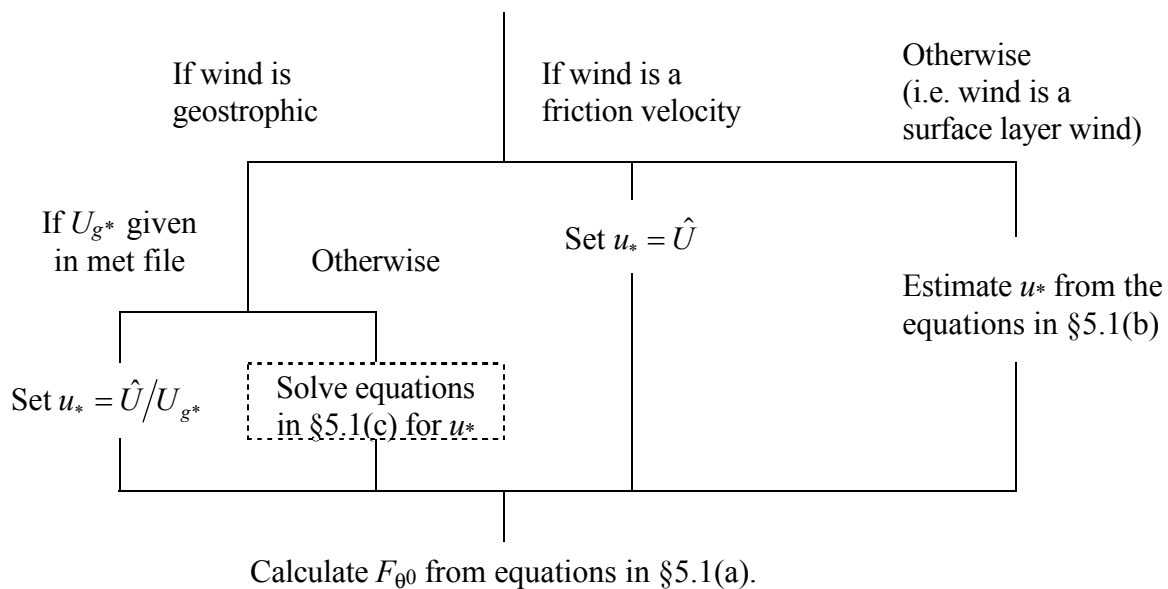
If wind is geostrophic

If wind is a friction velocity

Otherwise (i.e. wind is a surface layer wind)

If $U_{g*}$ given in met file

Otherwise

Set $u_* = \hat{U}$

Estimate $u_*$ from the equations in §5.1(b)

Set $u_* = \hat{U}/U_{g*}$

Solve equations in §5.1(c) for $u_*$

Calculate $F_{\theta 0}$ from equations in §5.1(a).